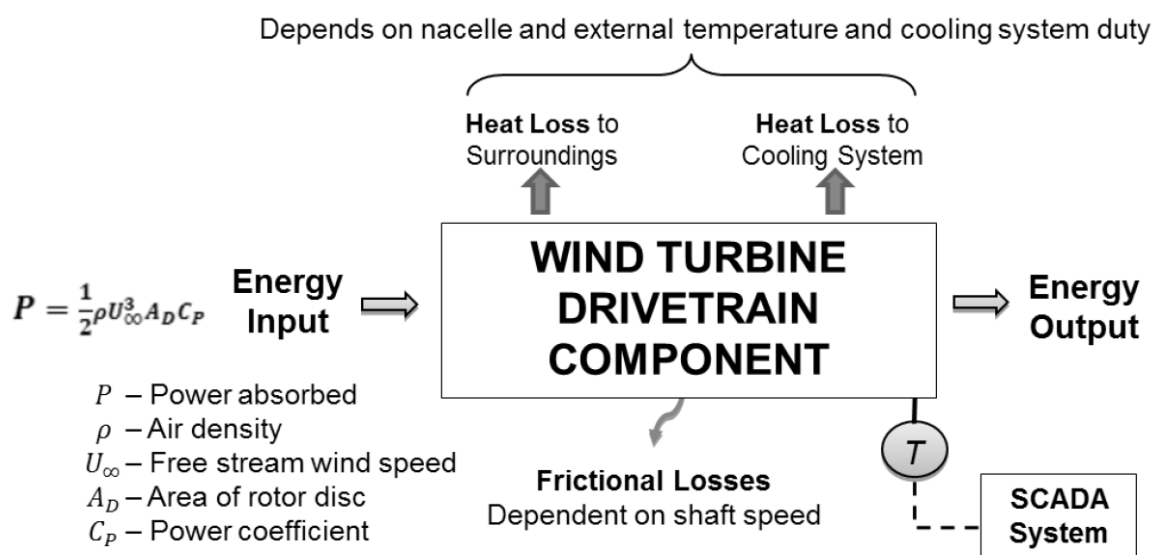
Depends on nacelle and external temperature and cooling system duty

**Heat Loss** to Surroundings

**Heat Loss** to Cooling System

$P = \frac{1}{2}\rho U_{\infty}^{3} A_D C_P$

Energy Input

WIND TURBINE DRIVETRAIN COMPONENT

Energy Output

$P$ – Power absorbed
$\rho$ – Air density
$U_{\infty}$ – Free stream wind speed
$A_D$ – Area of rotor disc
$C_P$ – Power coefficient

**Frictional Losses**
Dependent on shaft speed

$T$

SCADA System